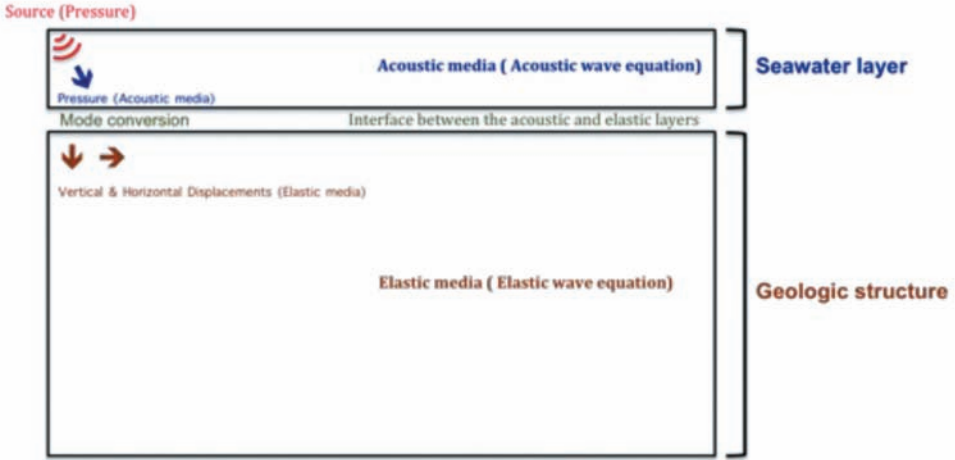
Source (Pressure)

Acoustic media ( Acoustic wave equation)

Pressure (Acoustic media)

Seawater layer

Mode conversion

Interface between the acoustic and elastic layers

Vertical & Horizontal Displacements (Elastic media)

Elastic media ( Elastic wave equation)

Geologic structure